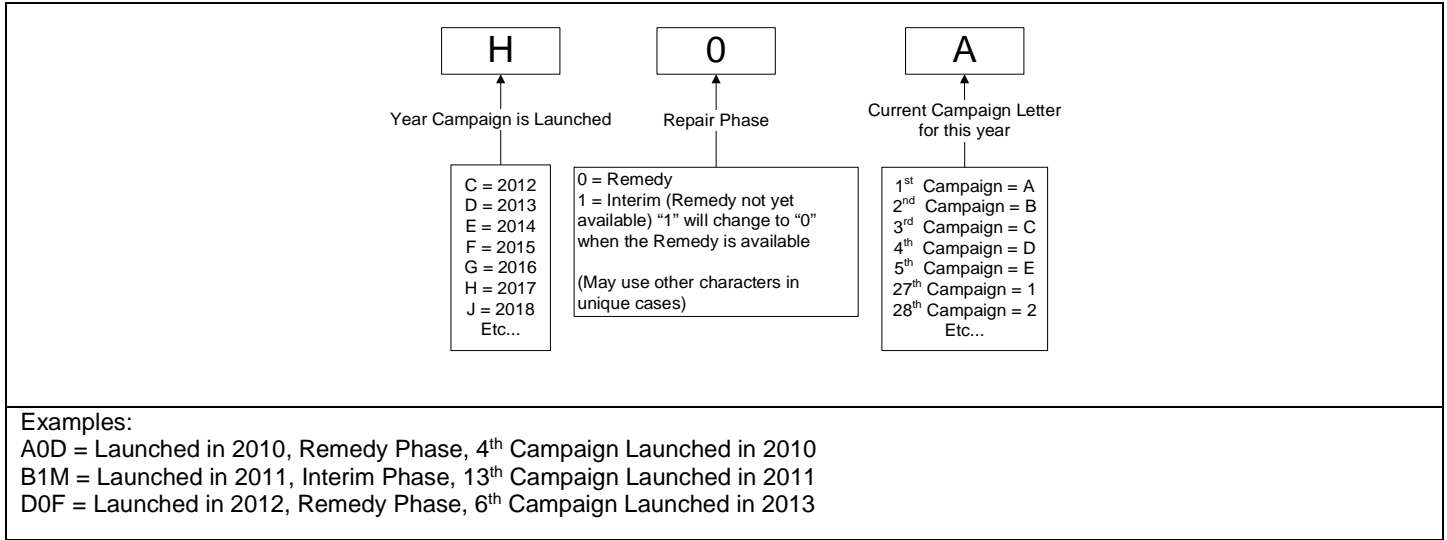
H

0

A

Year Campaign is Launched

Repair Phase

Current Campaign Letter for this year

C = 2012
D = 2013
E = 2014
F = 2015
G = 2016
H = 2017
J = 2018
Etc...

0 = Remedy
1 = Interim (Remedy not yet available) "1" will change to "0" when the Remedy is available

(May use other characters in unique cases)

1$^{st}$ Campaign = A
2$^{nd}$ Campaign = B
3$^{rd}$ Campaign = C
4$^{th}$ Campaign = D
5$^{th}$ Campaign = E
27$^{th}$ Campaign = 1
28$^{th}$ Campaign = 2
Etc...

Examples:
A0D = Launched in 2010, Remedy Phase, 4$^{th}$ Campaign Launched in 2010
B1M = Launched in 2011, Interim Phase, 13$^{th}$ Campaign Launched in 2011
D0F = Launched in 2012, Remedy Phase, 6$^{th}$ Campaign Launched in 2013